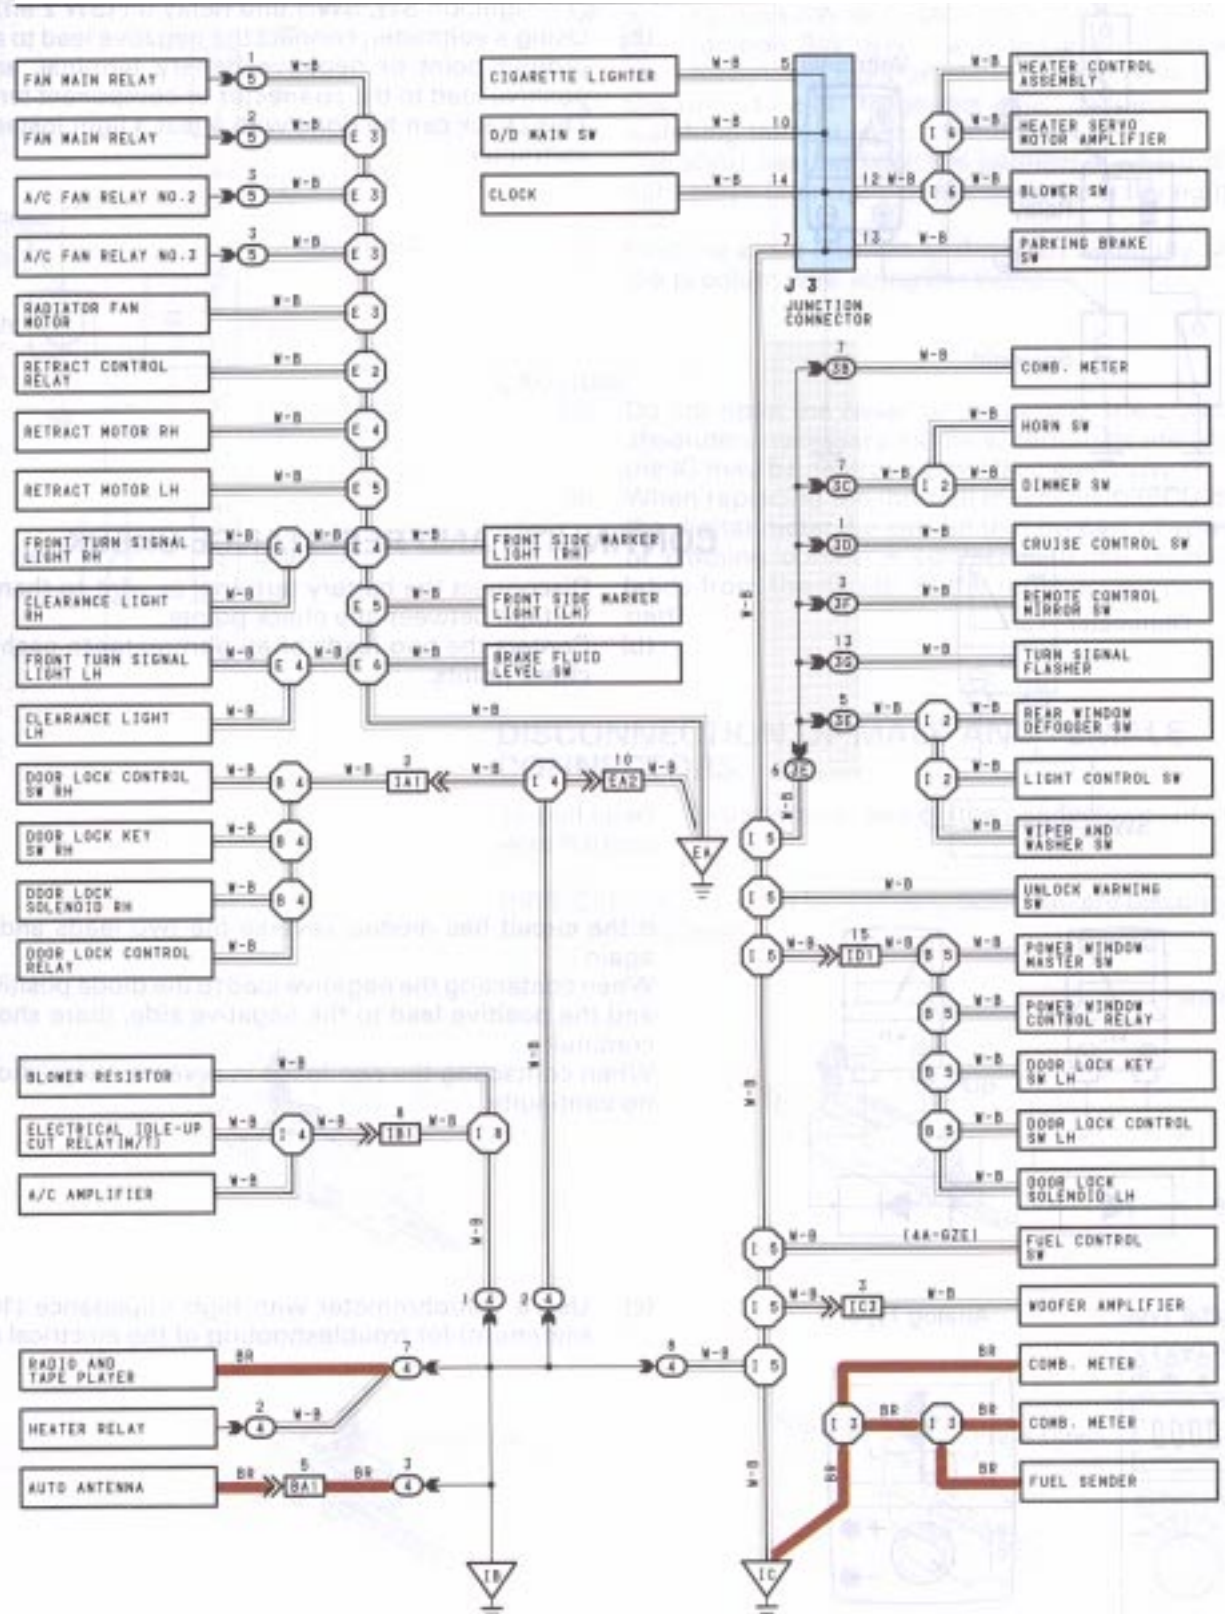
FAN MAIN RELAY
1
5
W-B
FAN MAIN RELAY
2
5
W-B
E 3
A/C FAN RELAY NO.2
3
5
W-B
E 3
A/C FAN RELAY NO.3
3
5
W-B
E 3
RADIATOR FAN MOTOR
W-B
E 3
RETRACT CONTROL RELAY
W-B
E 2
RETRACT MOTOR RH
W-B
E 4
RETRACT MOTOR LH
W-B
E 5
FRONT TURN SIGNAL LIGHT RH
W-B
E 4
W-B
E 4
W-B
FRONT SIDE MARKER LIGHT (RH)
CLEARANCE LIGHT RH
E 5
W-B
FRONT SIDE MARKER LIGHT (LH)
FRONT TURN SIGNAL LIGHT LH
W-B
E 4
W-B
E 6
W-B
BRAKE FLUID LEVEL SW
CLEARANCE LIGHT LH
W-B
W-B
DOOR LOCK CONTROL SW RH
W-B
B 4
W-B
2
IA1
W-B
I 4
10
EA2
W-B
DOOR LOCK KEY SW RH
W-B
B 4
EA
DOOR LOCK SOLENOID RH
W-B
B 4
DOOR LOCK CONTROL RELAY
W-B
BLOWER RESISTOR
W-B
ELECTRICAL IDLE-UP CUT RELAY(M/T)
W-B
I 4
W-B
8
IB1
W-B
I 4
A/C AMPLIFIER
W-B
W-B
1
4
2
4
RADIO AND TAPE PLAYER
BR
7
4
HEATER RELAY
2
4
W-B
AUTO ANTENNA
BR
5
BA1
BR
3
4
IB
CIGARETTE LIGHTER
W-B
5
D/O MAIN SW
W-B
10
CLOCK
W-B
14
12
W-B
7
13
J 3
JUNCTION CONNECTOR
W-B
I 4
W-B
HEATER CONTROL ASSEMBLY
HEATER SERVO MOTOR AMPLIFIER
W-B
I 4
W-B
BLOWER SW
W-B
PARKING BRAKE SW
7
3B
W-B
COMB. METER
W-B
HORN SW
7
3C
W-B
I 2
W-B
DIMMER SW
1
3D
W-B
CRUISE CONTROL SW
3
3F
W-B
REMOTE CONTROL MIRROR SW
13
3G
W-B
TURN SIGNAL FLASHER
5
3E
W-B
I 2
W-B
REAR WINDOW DEFOGGER SW
6
3E
I 2
W-B
LIGHT CONTROL SW
W-B
WIPER AND WASHER SW
W-B
I 5
I 5
W-B
UNLOCK WARNING SW
I 5
W-B
15
ID1
W-B
B 5
W-B
POWER WINDOW MASTER SW
B 5
W-B
POWER WINDOW CONTROL RELAY
B 5
W-B
DOOR LOCK KEY SW LH
B 5
W-B
DOOR LOCK CONTROL SW LH
W-B
DOOR LOCK SOLENOID LH
I 5
W-B
(4A-GZE)
FUEL CONTROL SW
I 5
W-B
3
IC2
W-B
WOOFER AMPLIFIER
8
4
W-B
I 5
BR
COMB. METER
I 3
BR
I 3
BR
COMB. METER
BR
FUEL SENDER
BR
W-B
IC